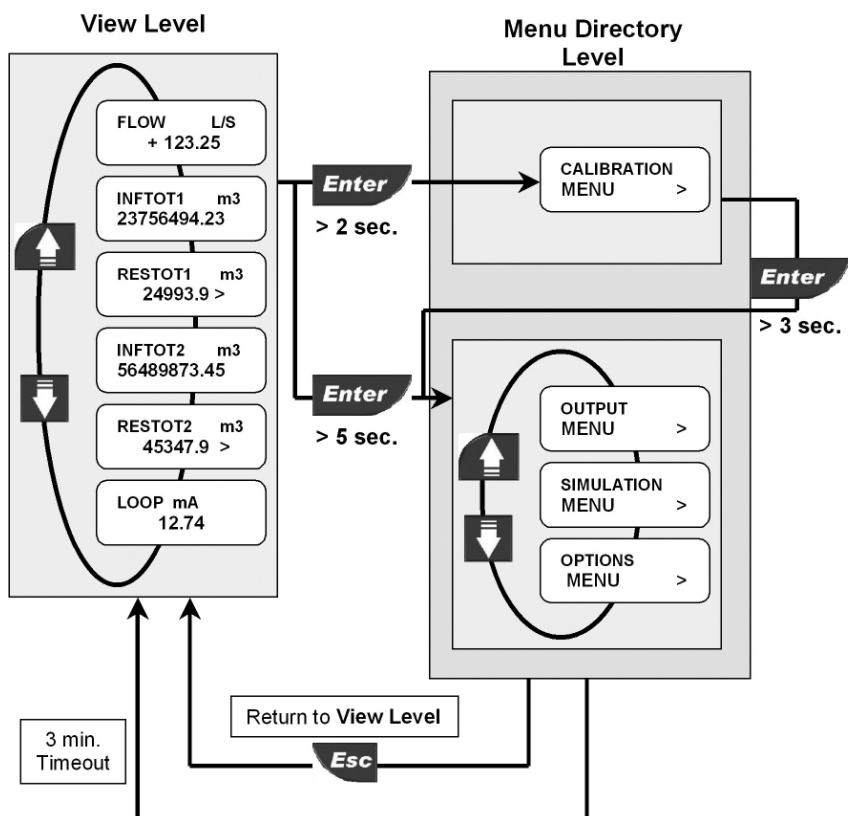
View Level

Menu Directory Level

FLOW L/S
+ 123.25

INFTOT1 m3
23756494.23

RESTOT1 m3
24993.9 >

INFTOT2 m3
56489873.45

RESTOT2 m3
45347.9 >

LOOP mA
12.74

Enter
> 2 sec.

CALIBRATION
MENU >

Enter
> 3 sec.

Enter
> 5 sec.

OUTPUT
MENU >

SIMULATION
MENU >

OPTIONS
MENU >

Return to View Level

Esc

3 min.
Timeout